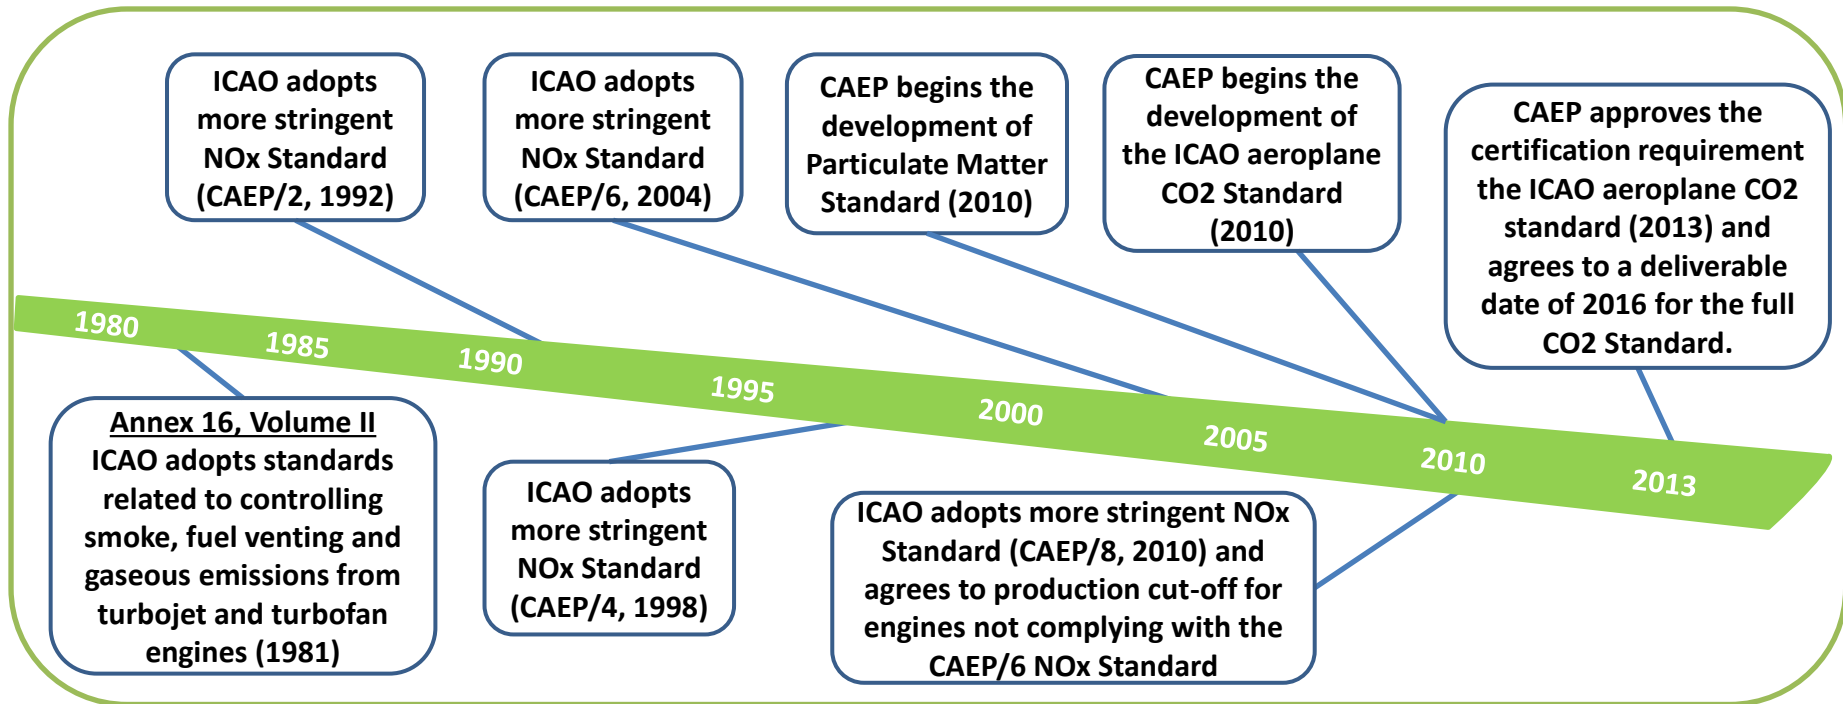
ICAO adopts more stringent NOx Standard (CAEP/2, 1992)

ICAO adopts more stringent NOx Standard (CAEP/6, 2004)

CAEP begins the development of Particulate Matter Standard (2010)

CAEP begins the development of the ICAO aeroplane CO2 Standard (2010)

CAEP approves the certification requirement the ICAO aeroplane CO2 standard (2013) and agrees to a deliverable date of 2016 for the full CO2 Standard.

1980 1985 1990 1995 2000 2005 2010 2013

Annex 16, Volume II
ICAO adopts standards related to controlling smoke, fuel venting and gaseous emissions from turbojet and turbofan engines (1981)

ICAO adopts more stringent NOx Standard (CAEP/4, 1998)

ICAO adopts more stringent NOx Standard (CAEP/8, 2010) and agrees to production cut-off for engines not complying with the CAEP/6 NOx Standard